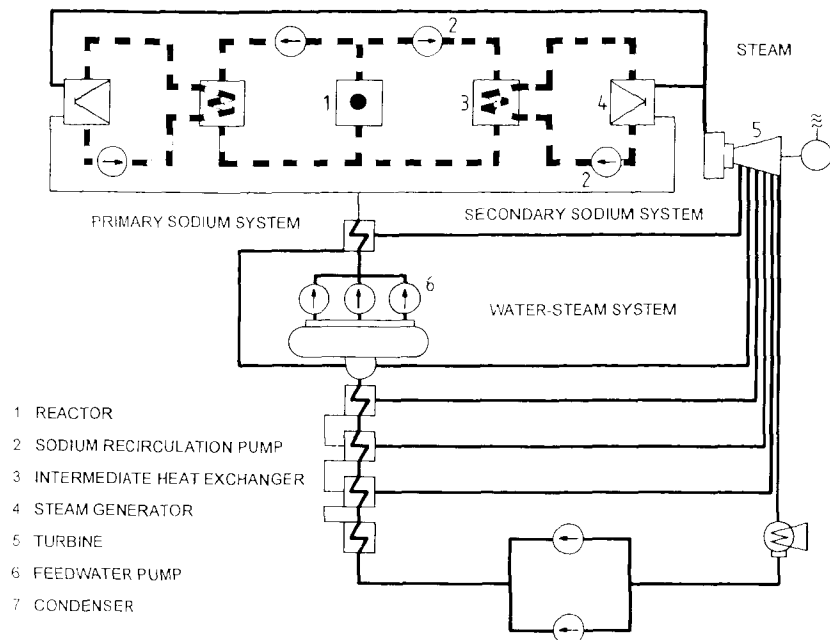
STEAM

2

1

3

4

5

2

PRIMARY SODIUM SYSTEM

SECONDARY SODIUM SYSTEM

6

WATER-STEAM SYSTEM

1 REACTOR
2 SODIUM RECIRCULATION PUMP
3 INTERMEDIATE HEAT EXCHANGER
4 STEAM GENERATOR
5 TURBINE
6 FEEDWATER PUMP
7 CONDENSER